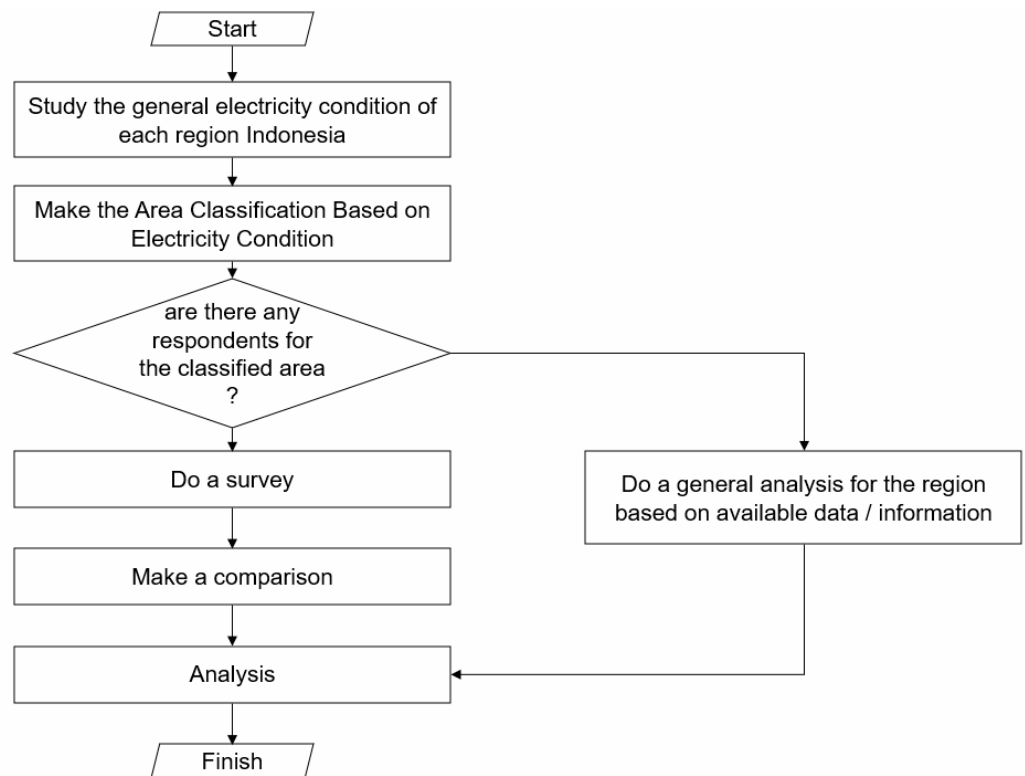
Start

Study the general electricity condition of each region Indonesia

Make the Area Classification Based on Electricity Condition

are there any respondents for the classified area ?

Do a survey

Make a comparison

Do a general analysis for the region based on available data / information

Analysis

Finish